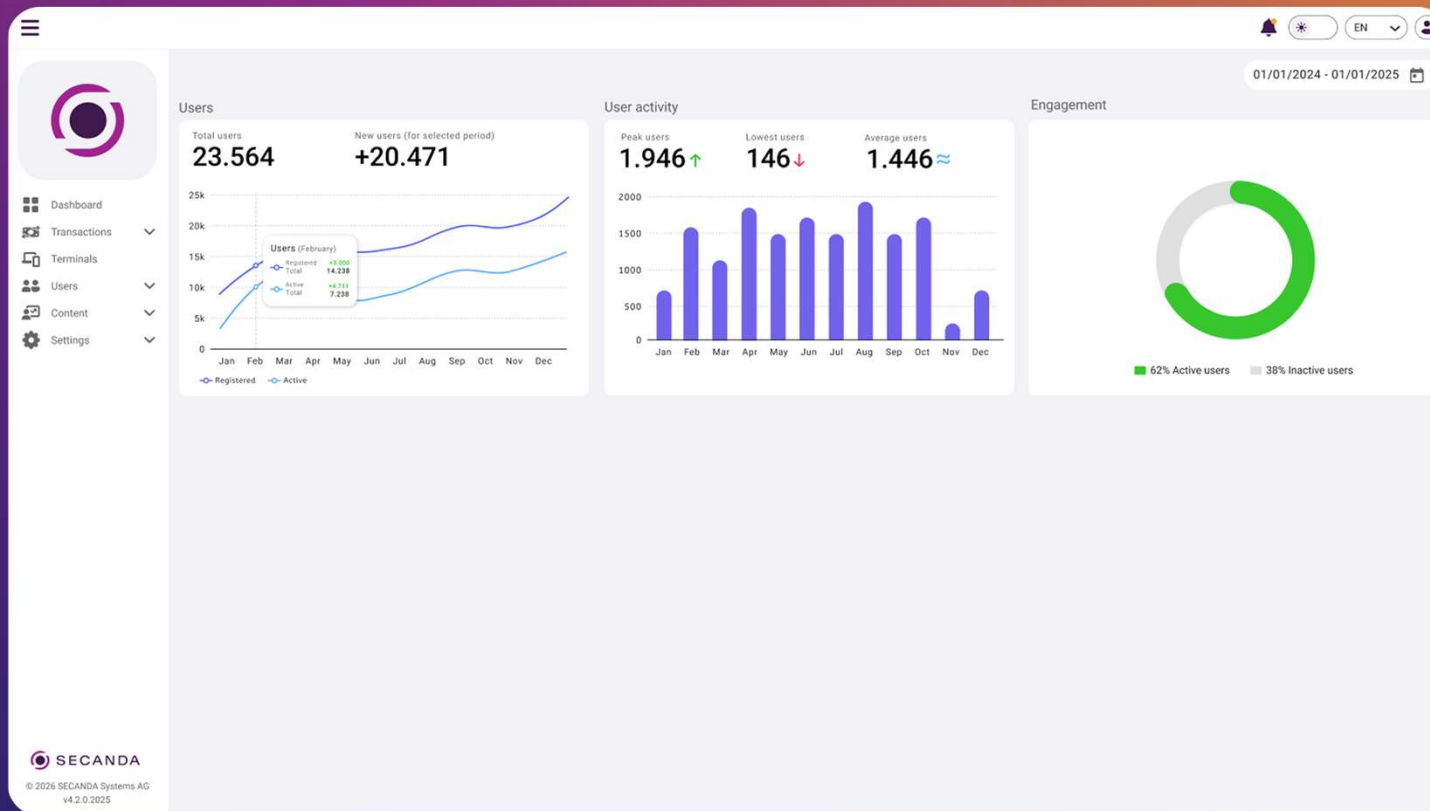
EN

01/01/2024 - 01/01/2025

Dashboard
Transactions
Terminals
Users
Content
Settings

Users

Total users
23.564

New users (for selected period)
+20.471

25k
20k
15k
10k
5k
0

Users (February)
Registered Total +3.000 14.238
Active Total +4.711 7.238

Jan Feb Mar Apr May Jun Jul Aug Sep Oct Nov Dec

Registered Active

User activity

Peak users
1.946

Lowest users
146

Average users
1.446

2000
1500
1000
500
0

Jan Feb Mar Apr May Jun Jul Aug Sep Oct Nov Dec

Engagement

62% Active users
38% Inactive users

SECANDA
© 2026 SECANDA Systems AG
v4.2.0.2025